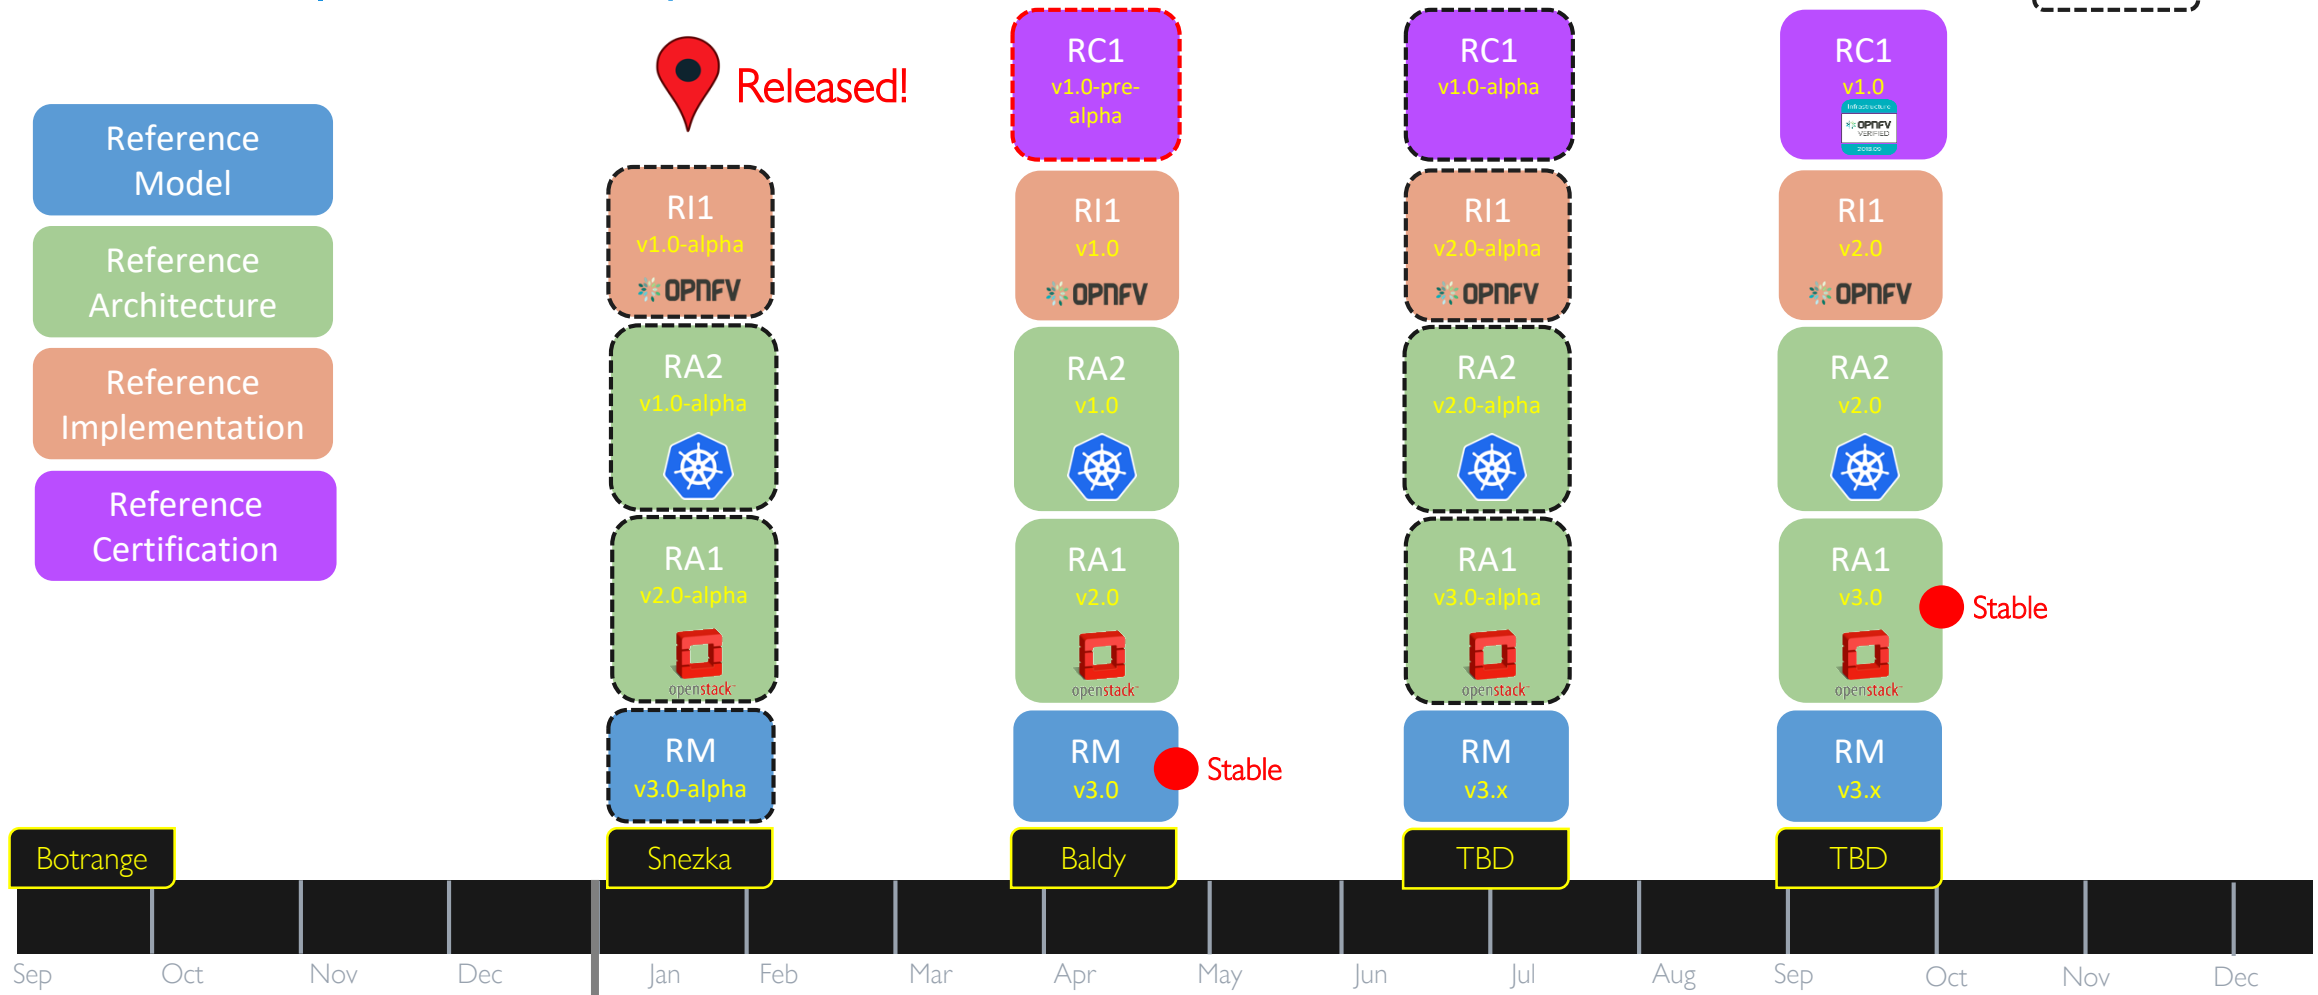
Reference Model

Reference Architecture

Reference Implementation

Reference Certification

Released!

RI1
v1.0-alpha
OPNFV

RA2
v1.0-alpha

RA1
v2.0-alpha
openstack

RM
v3.0-alpha

RC1
v1.0-pre-alpha

RI1
v1.0
OPNFV

RA2
v1.0

RA1
v2.0
openstack

RM
v3.0

Stable

RC1
v1.0-alpha

RI1
v2.0-alpha
OPNFV

RA2
v2.0-alpha

RA1
v3.0-alpha
openstack

RM
v3.x

RC1
v1.0
OPNFV VERIFIED

RI1
v2.0
OPNFV

RA2
v2.0

RA1
v3.0
openstack

Stable

RM
v3.x

Botrange

Snezka

Baldy

TBD

TBD

Sep Oct Nov Dec Jan Feb Mar Apr May Jun Jul Aug Sep Oct Nov Dec